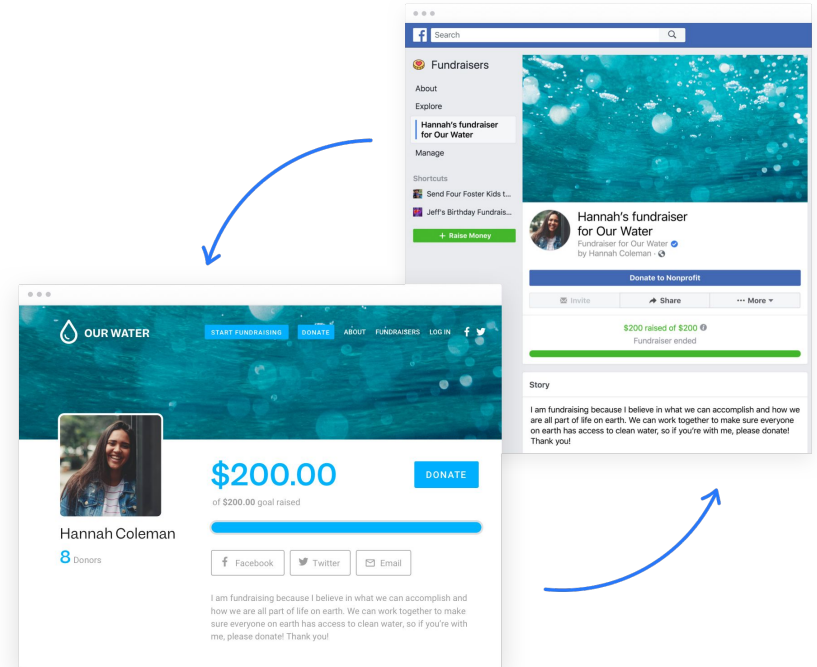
Search

Fundraisers

About

Explore

Hannah's fundraiser for Our Water

Manage

Shortcuts

Send Four Foster Kids t...

Jeff's Birthday Fundrais...

+ Raise Money

Hannah's fundraiser for Our Water

Fundraiser for Our Water

by Hannah Coleman ·

Donate to Nonprofit

Invite

Share

More

$200 raised of $200

Fundraiser ended

Story

I am fundraising because I believe in what we can accomplish and how we are all part of life on earth. We can work together to make sure everyone on earth has access to clean water, so if you're with me, please donate! Thank you!

OUR WATER

START FUNDRAISING

DONATE

ABOUT

FUNDRAISERS

LOG IN

$200.00

of $200.00 goal raised

DONATE

Hannah Coleman

8 Donors

Facebook

Twitter

Email

I am fundraising because I believe in what we can accomplish and how we are all part of life on earth. We can work together to make sure everyone on earth has access to clean water, so if you're with me, please donate! Thank you!